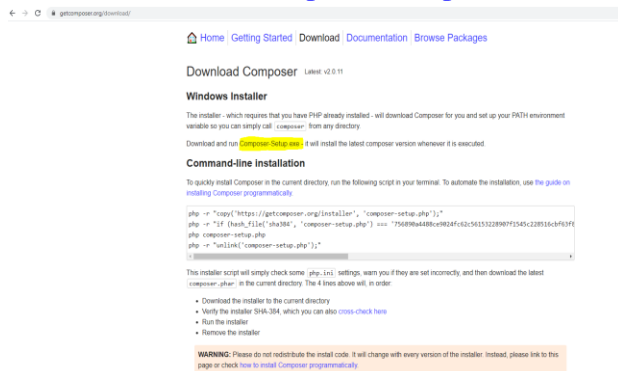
getcomposer.org/download/

Home Getting Started Download Documentation Browse Packages

Download Composer Latest: v2.0.11

Windows Installer

The installer - which requires that you have PHP already installed - will download Composer for you and set up your PATH environment variable so you can simply call composer from any directory.

Download and run Composer-Setup.exe - it will install the latest composer version whenever it is executed.

Command-line installation

To quickly install Composer in the current directory, run the following script in your terminal. To automate the installation, use the guide on installing Composer programmatically.

php -r "copy('https://getcomposer.org/installer', 'composer-setup.php');"
php -r "if (hash_file('sha384', 'composer-setup.php') === '756890a4488ce9024fc62c56153228907f1545c228516cbf63f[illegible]
php composer-setup.php
php -r "unlink('composer-setup.php');"

This installer script will simply check some php.ini settings, warn you if they are set incorrectly, and then download the latest composer.phar in the current directory. The 4 lines above will, in order:

- Download the installer to the current directory
- Verify the installer SHA-384, which you can also cross-check here
- Run the installer
- Remove the installer

WARNING: Please do not redistribute the install code. It will change with every version of the installer. Instead, please link to this page or check how to install Composer programmatically.